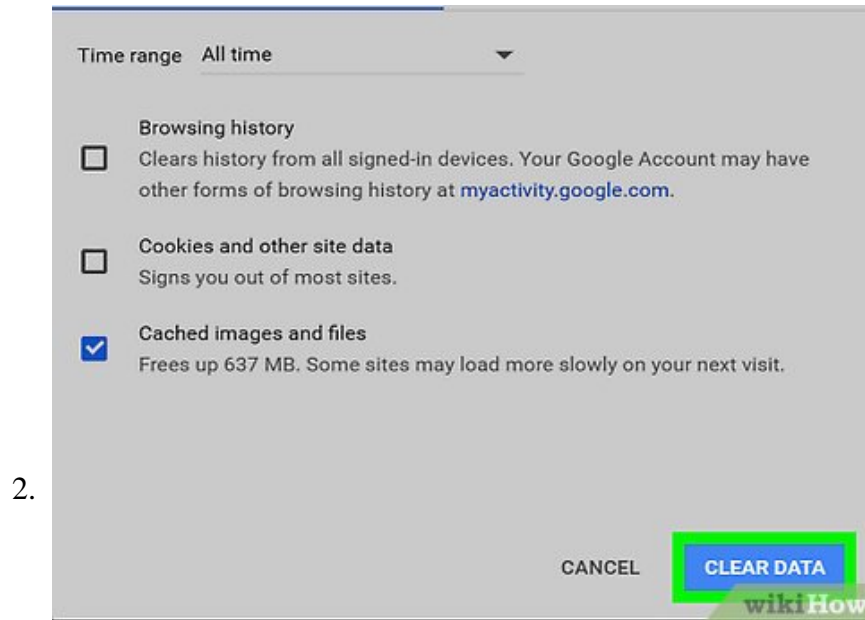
Time range All time

Browsing history
Clears history from all signed-in devices. Your Google Account may have other forms of browsing history at myactivity.google.com.

Cookies and other site data
Signs you out of most sites.

Cached images and files
Frees up 637 MB. Some sites may load more slowly on your next visit.

2.

CANCEL CLEAR DATA

wikiHow